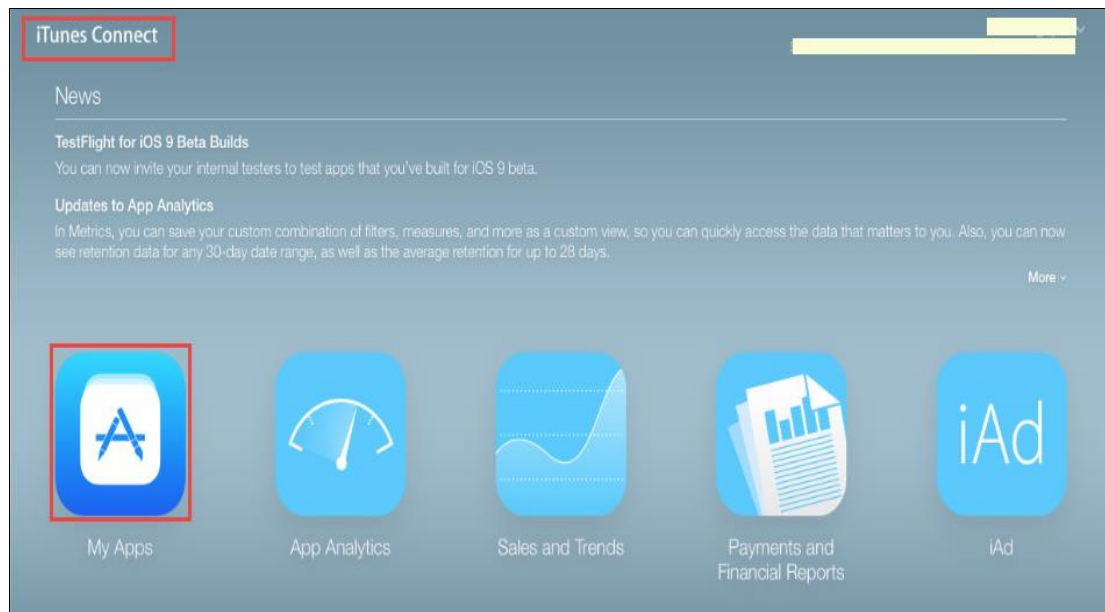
iTunes Connect

News

TestFlight for iOS 9 Beta Builds

You can now invite your internal testers to test apps that you've built for iOS 9 beta.

Updates to App Analytics

In Metrics, you can save your custom combination of filters, measures, and more as a custom view, so you can quickly access the data that matters to you. Also, you can now see retention data for any 30-day date range, as well as the average retention for up to 28 days.

More

iAd

My Apps

App Analytics

Sales and Trends

Payments and Financial Reports

iAd